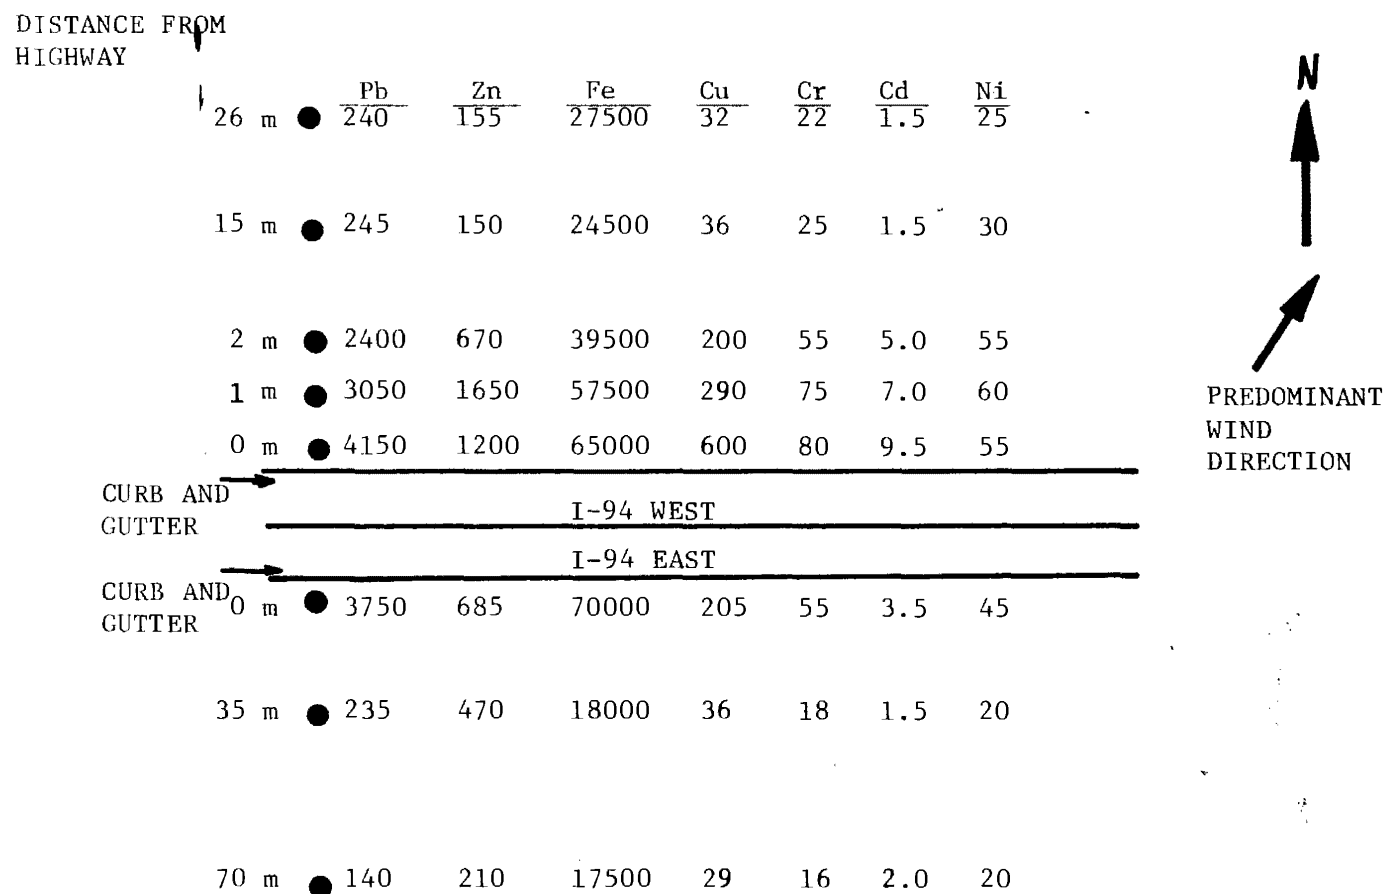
DISTANCE FROM HIGHWAY

N

| | Pb | Zn | Fe | Cu | Cr | Cd | Ni |
|---|---|---|---|---|---|---|---|
| 26 m | 240 | 155 | 27500 | 32 | 22 | 1.5 | 25 |
| 15 m | 245 | 150 | 24500 | 36 | 25 | 1.5 | 30 |
| 2 m | 2400 | 670 | 39500 | 200 | 55 | 5.0 | 55 |
| 1 m | 3050 | 1650 | 57500 | 290 | 75 | 7.0 | 60 |
| 0 m | 4150 | 1200 | 65000 | 600 | 80 | 9.5 | 55 |

CURB AND GUTTER

I-94 WEST

I-94 EAST

CURB AND GUTTER

| | Pb | Zn | Fe | Cu | Cr | Cd | Ni |
|---|---|---|---|---|---|---|---|
| 0 m | 3750 | 685 | 70000 | 205 | 55 | 3.5 | 45 |
| 35 m | 235 | 470 | 18000 | 36 | 18 | 1.5 | 20 |
| 70 m | 140 | 210 | 17500 | 29 | 16 | 2.0 | 20 |

PREDOMINANT WIND DIRECTION